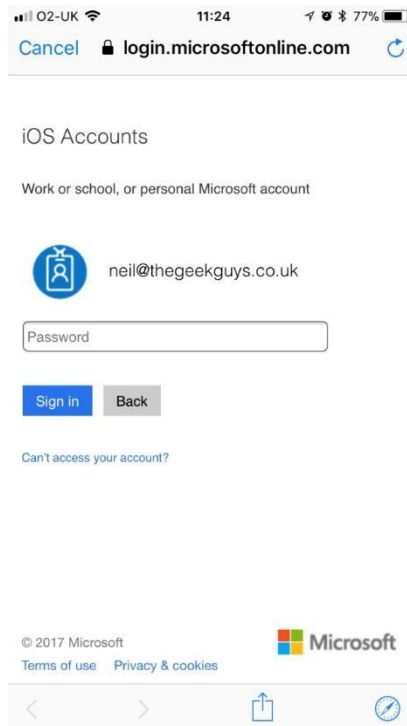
O2-UK 11:24 77%

Cancel login.microsoftonline.com

iOS Accounts

Work or school, or personal Microsoft account

neil@thegeekguys.co.uk

Password

Sign in Back

Can't access your account?

© 2017 Microsoft

Terms of use Privacy & cookies

Microsoft